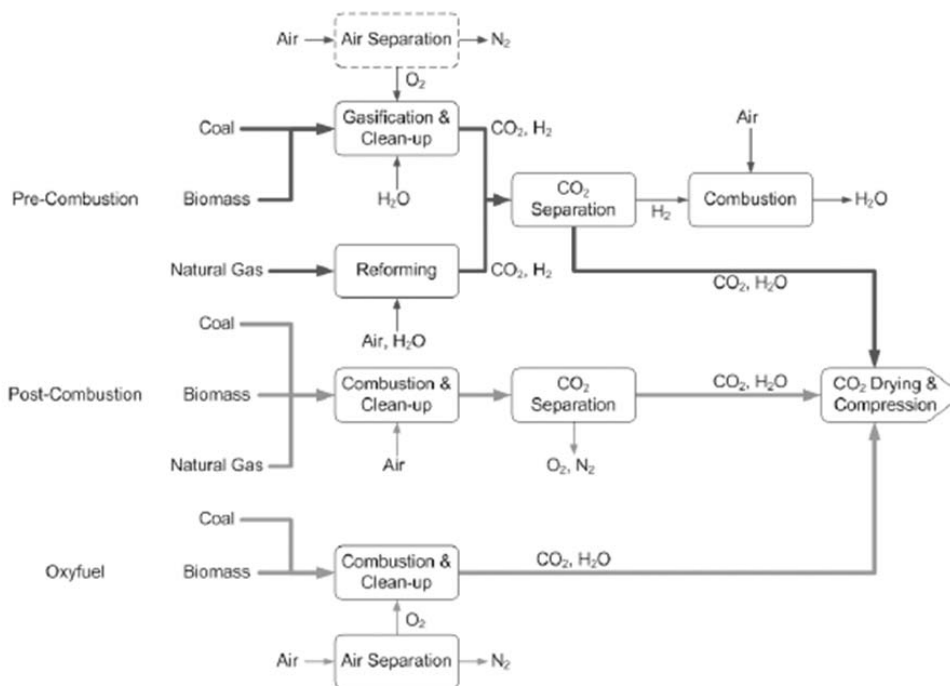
Air Air Separation $N_2$

$O_2$

Pre-Combustion

Coal

Biomass

Gasification & Clean-up

$H_2O$

$CO_2$, $H_2$

Natural Gas

Reforming

Air, $H_2O$

$CO_2$, $H_2$

$CO_2$ Separation

$H_2$

Air

Combustion

$H_2O$

$CO_2$, $H_2O$

Post-Combustion

Coal

Biomass

Natural Gas

Combustion & Clean-up

Air

$CO_2$ Separation

$O_2$, $N_2$

$CO_2$, $H_2O$

$CO_2$ Drying & Compression

Oxyfuel

Coal

Biomass

Combustion & Clean-up

$CO_2$, $H_2O$

$O_2$

Air Air Separation $N_2$